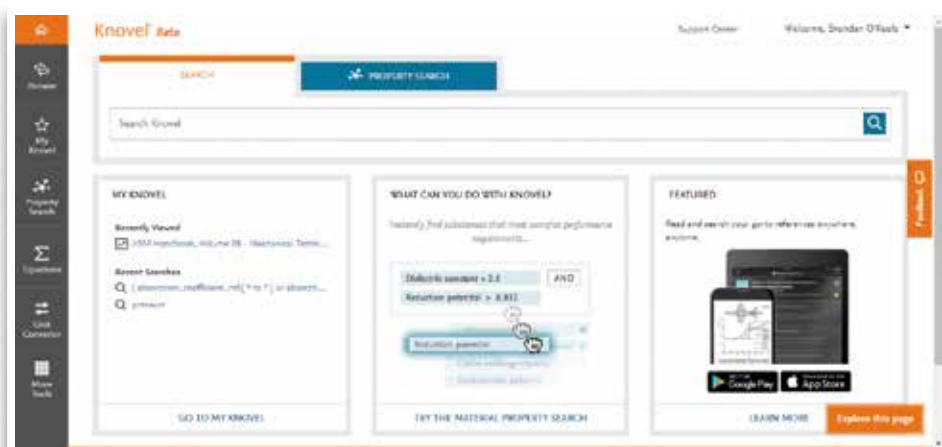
Knovel Beta

Support Center

Welcome, Brendan O'Keefe

Browse

My Knovel

Property Search

Equations

Unit Converter

More Tools

SEARCH

PROPERTY SEARCH

Search Knovel

MY KNOVEL

Recently Viewed

ASM Handbook, Volume 08 - Mechanical Testi...

Recent Searches

( absorption_coefficient_ref( * to * ) or absorpt...

pressure

GO TO MY KNOVEL

WHAT CAN YOU DO WITH KNOVEL?

Instantly find substances that meet complex performance requirements...

Dielectric constant < 2.5

AND

Reduction potential > 0.851

Reduction potential

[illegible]

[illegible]

TRY THE MATERIAL PROPERTY SEARCH

FEATURED

Read and search your go-to references anywhere, anytime.

Google Play

App Store

LEARN MORE

Explore this page

Feedback